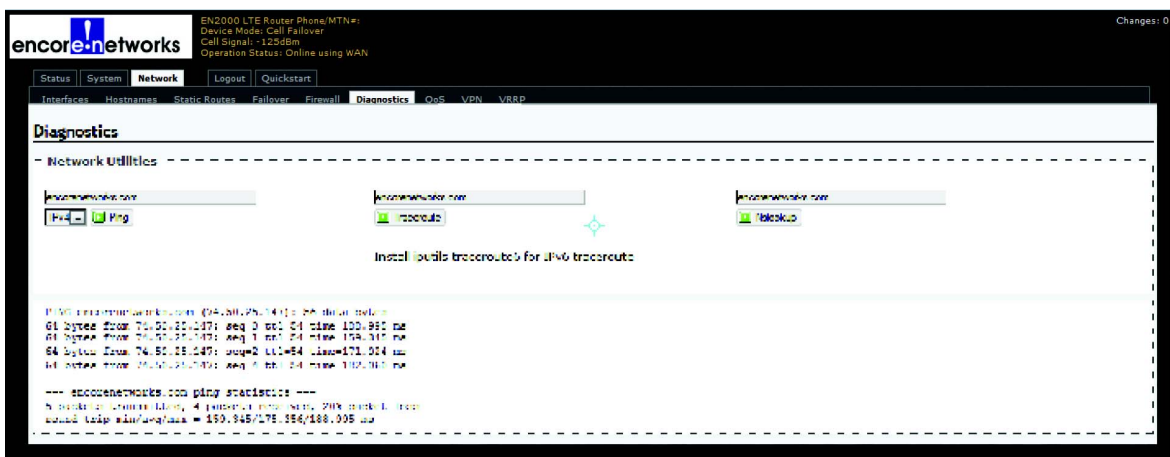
encore networks

EN2000 LTE Router Phone/MTN#:
Device Mode: Cell Failover
Cell Signal: -125dBm
Operation Status: Online using WAN

Changes: 0

Status System Network Logout Quickstart

Interfaces Hostnames Static Routes Failover Firewall Diagnostics QoS VPN VRRP

Diagnostics

Network Utilities

encorenetworks.com
IPv4 Ping

encorenetworks.com
Traceroute

Install iputils-traceroute6 for IPv6 traceroute

encorenetworks.com
Nslookup

PING encorenetworks.com (74.50.25.247): 56 data bytes
64 bytes from 74.50.25.247: seq=0 ttl=54 time=190.945 ms
64 bytes from 74.50.25.247: seq=1 ttl=54 time=159.315 ms
64 bytes from 74.50.25.247: seq=2 ttl=54 time=171.024 ms
64 bytes from 74.50.25.247: seq=3 ttl=54 time=182.360 ms

--- encorenetworks.com ping statistics ---
5 packets transmitted, 4 packets received, 20% packet loss
round-trip min/avg/max = 159.345/175.556/188.005 ms